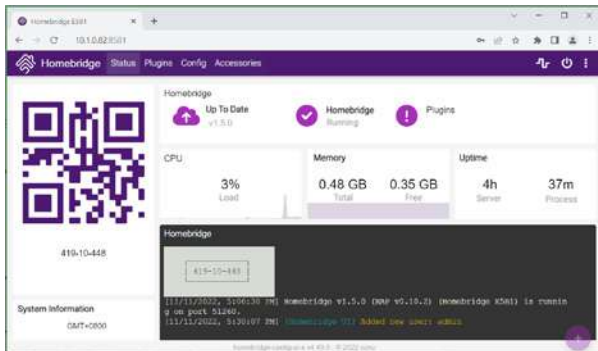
Homebridge 8581
10.1.0.82:8581
Homebridge Status Plugins Config Accessories

Homebridge
Up To Date
v1.5.0
Homebridge
Running
Plugins

419-10-448

CPU
3%
Load

Memory
0.48 GB
Total
0.35 GB
Free

Uptime
4h
Server
37m
Process

Homebridge
419-10-448
[11/11/2022, 5:06:30 PM] Homebridge v1.5.0 (HAP v0.10.2) (Homebridge 8581) is running on port 51260.
[11/11/2022, 5:30:07 PM] [Homebridge UI] Added new user: admin

System Information
GMT+0800

homebridge-config-ui-x v4.50.1 · © 2022 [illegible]